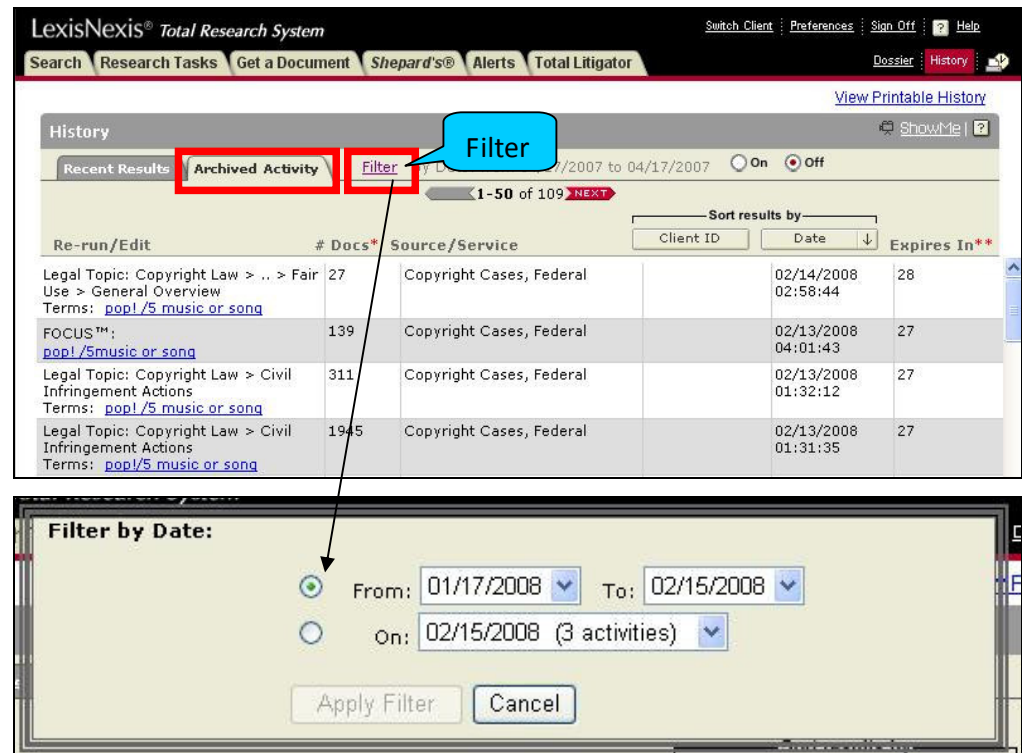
LexisNexis® Total Research System

Switch Client | Preferences | Sign Off | ? Help

Search | Research Tasks | Get a Document | Shepard's® | Alerts | Total Litigator

Dossier | History

View Printable History

History

ShowMe | ?

Recent Results | Archived Activity | Filter

Filter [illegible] /7/2007 to 04/17/2007 On Off

1-50 of 109 NEXT

Sort results by

Client ID | Date

| Re-run/Edit | # Docs* | Source/Service | | | Expires In** |
|---|---|---|---|---|---|
| Legal Topic: Copyright Law > .. > Fair Use > General Overview Terms: pop! /5 music or song | 27 | Copyright Cases, Federal | | 02/14/2008 02:58:44 | 28 |
| FOCUS™: pop! /5music or song | 139 | Copyright Cases, Federal | | 02/13/2008 04:01:43 | 27 |
| Legal Topic: Copyright Law > Civil Infringement Actions Terms: pop! /5 music or song | 311 | Copyright Cases, Federal | | 02/13/2008 01:32:12 | 27 |
| Legal Topic: Copyright Law > Civil Infringement Actions Terms: pop! /5 music or song | 1945 | Copyright Cases, Federal | | 02/13/2008 01:31:35 | 27 |

Filter by Date:

From: 01/17/2008 To: 02/15/2008

On: 02/15/2008 (3 activities)

Apply Filter | Cancel